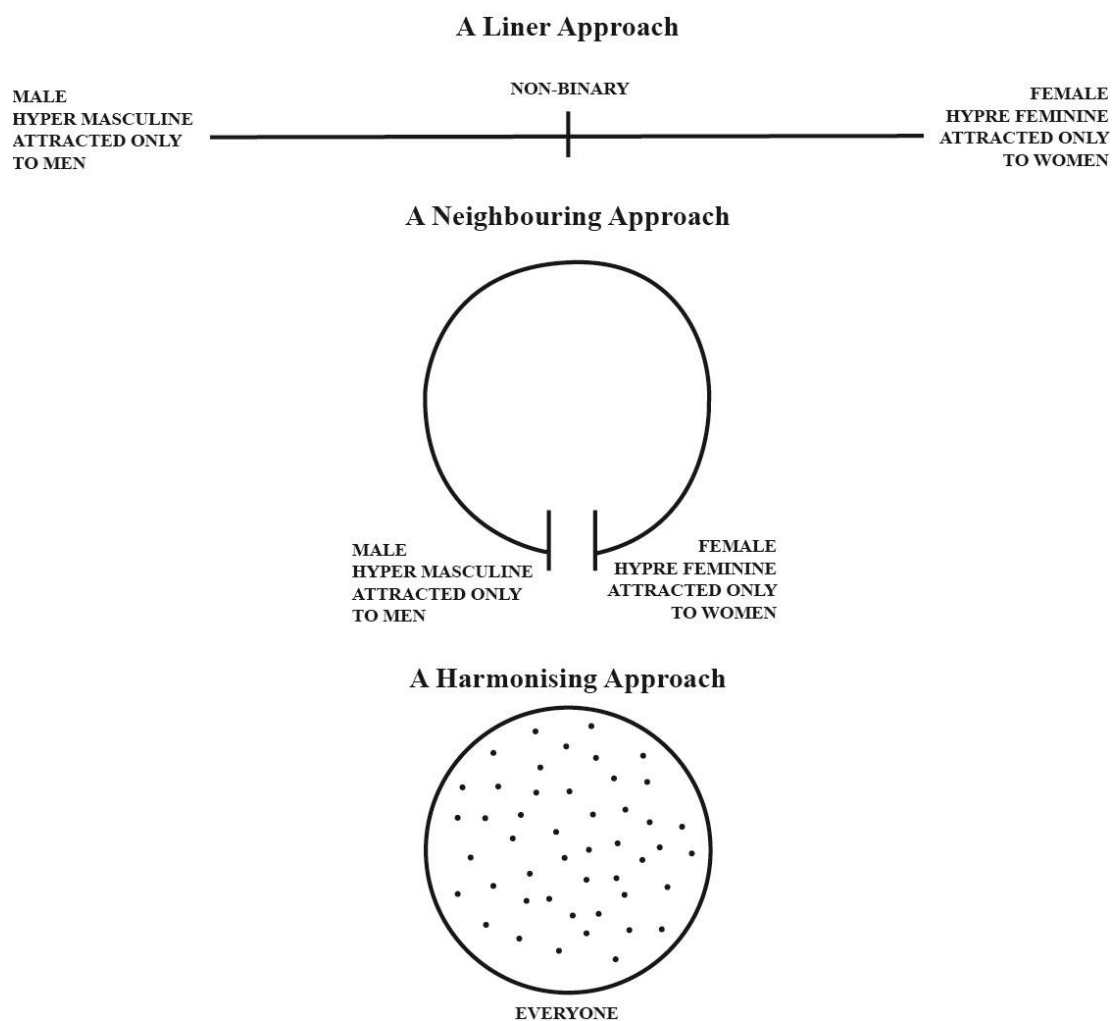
A Liner Approach

MALE
HYPER MASCULINE
ATTRACTED ONLY
TO MEN

NON-BINARY

FEMALE
HYPRE FEMININE
ATTRACTED ONLY
TO WOMEN

A Neighbouring Approach

MALE
HYPER MASCULINE
ATTRACTED ONLY
TO MEN

FEMALE
HYPRE FEMININE
ATTRACTED ONLY
TO WOMEN

A Harmonising Approach

EVERYONE